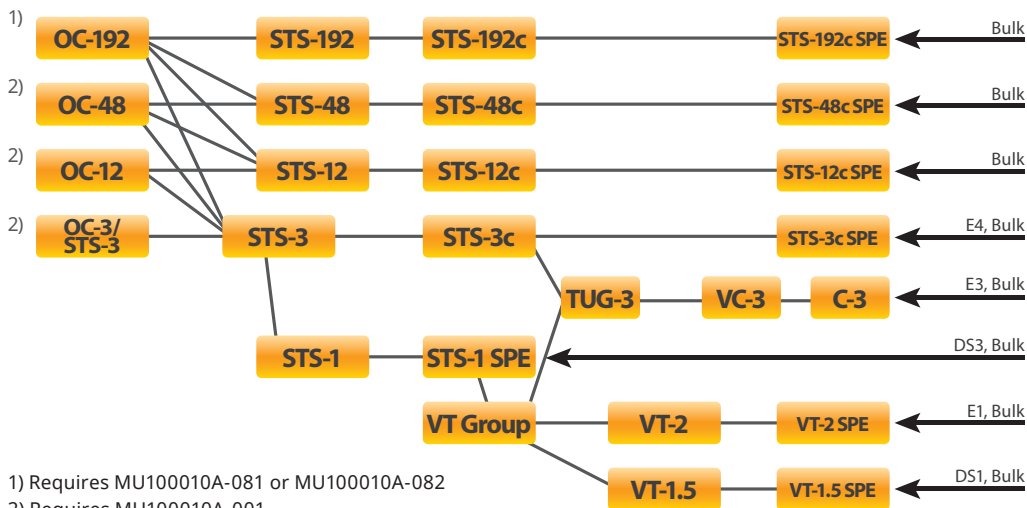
1)
OC-192
STS-192
STS-192c
STS-192c SPE
Bulk

2)
OC-48
STS-48
STS-48c
STS-48c SPE
Bulk

2)
OC-12
STS-12
STS-12c
STS-12c SPE
Bulk

2)
OC-3/ STS-3
STS-3
STS-3c
STS-3c SPE
E4, Bulk

TUG-3
VC-3
C-3
E3, Bulk

STS-1
STS-1 SPE
DS3, Bulk

VT Group
VT-2
VT-2 SPE
E1, Bulk

VT-1.5
VT-1.5 SPE
DS1, Bulk

1) Requires MU100010A-081 or MU100010A-082
2) Requires MU100010A-001